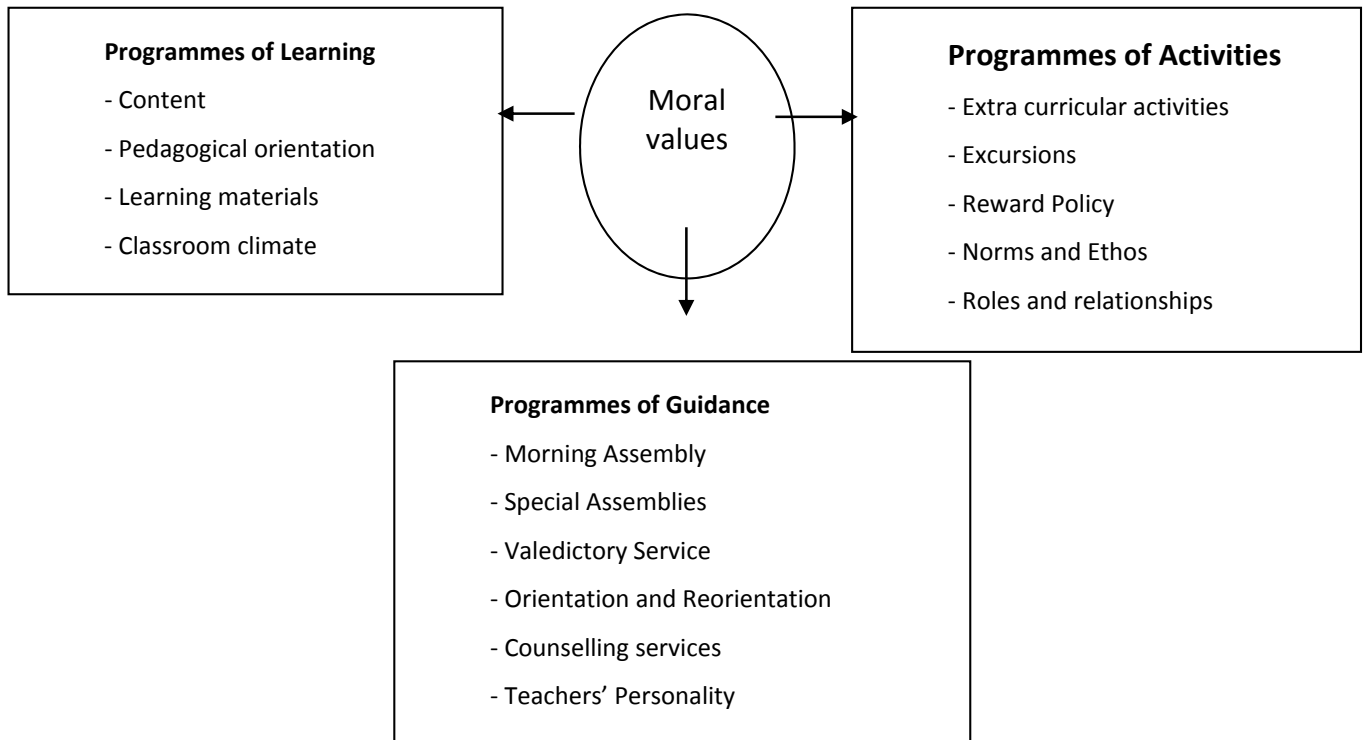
**Programmes of Learning**

- Content

- Pedagogical orientation

- Learning materials

- Classroom climate

Moral values

**Programmes of Activities**

- Extra curricular activities

- Excursions

- Reward Policy

- Norms and Ethos

- Roles and relationships

**Programmes of Guidance**

- Morning Assembly

- Special Assemblies

- Valedictory Service

- Orientation and Reorientation

- Counselling services

- Teachers' Personality